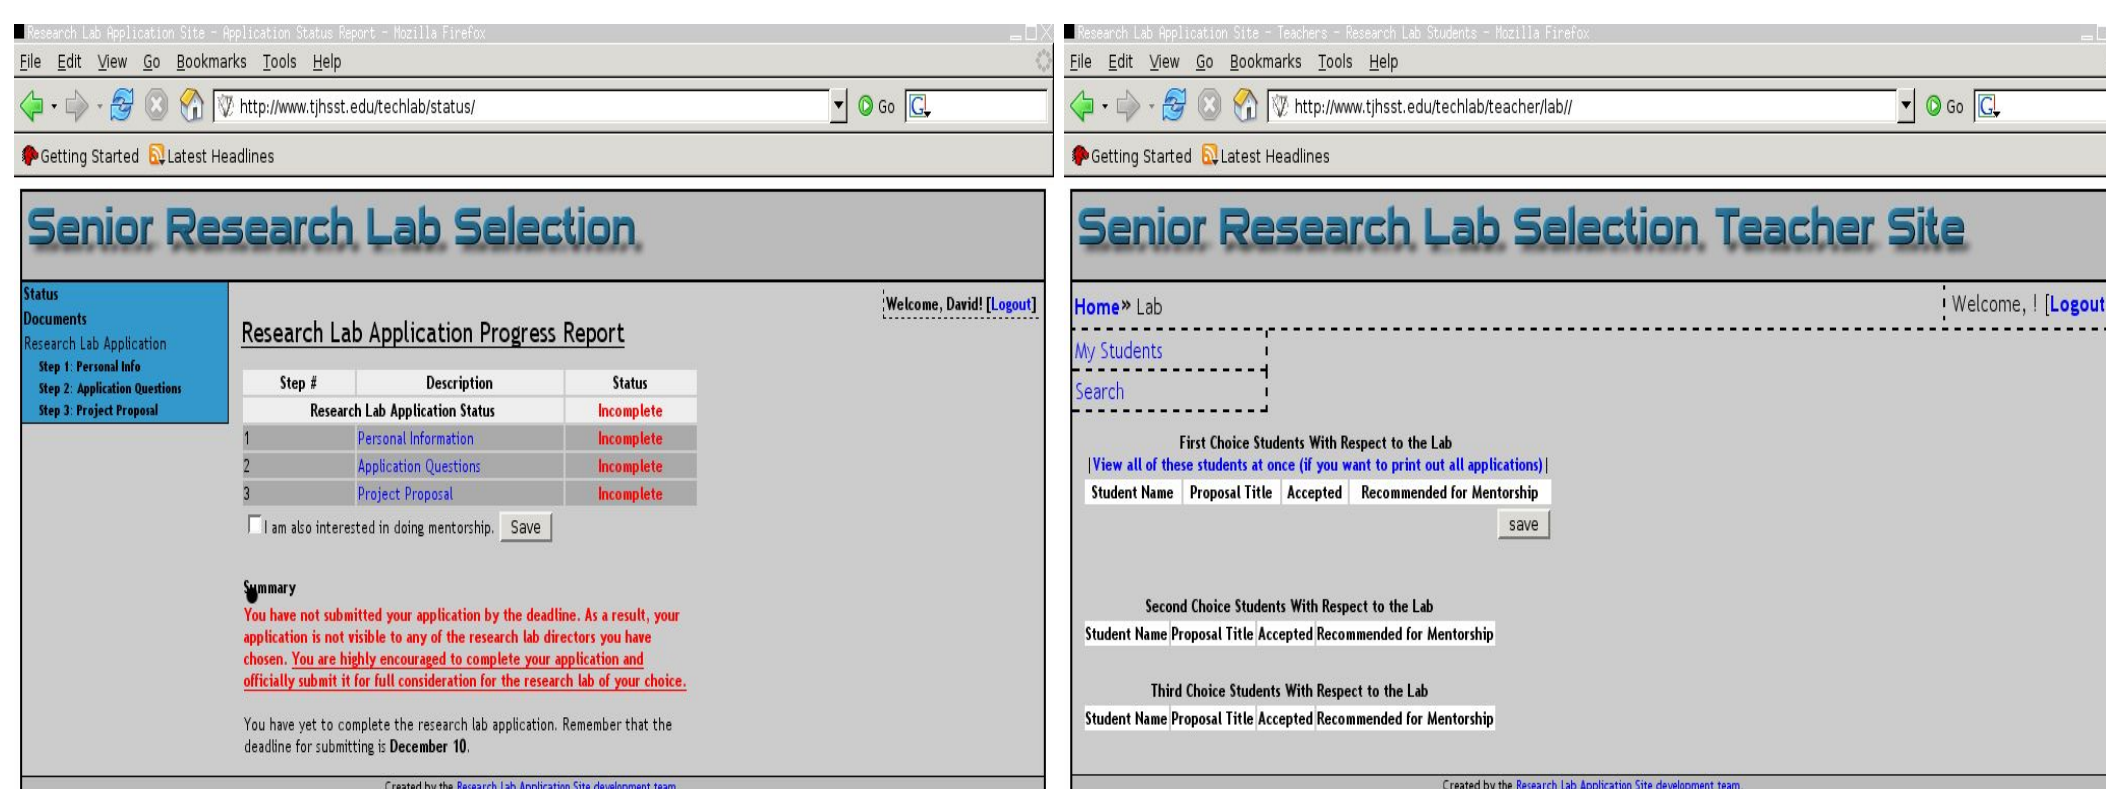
Research Lab Application Site - Application Status Report - Mozilla Firefox

File Edit View Go Bookmarks Tools Help

http://www.tjhsst.edu/techlab/status/

Go

Getting Started Latest Headlines

Senior Research Lab Selection

Status
Documents
Research Lab Application
Step 1: Personal Info
Step 2: Application Questions
Step 3: Project Proposal

Welcome, David! [Logout]

Research Lab Application Progress Report

| Step # | Description | Status |
|---|---|---|
| Research Lab Application Status | | Incomplete |
| 1 | Personal Information | Incomplete |
| 2 | Application Questions | Incomplete |
| 3 | Project Proposal | Incomplete |

I am also interested in doing mentorship. Save

Summary

You have not submitted your application by the deadline. As a result, your application is not visible to any of the research lab directors you have chosen. You are highly encouraged to complete your application and officially submit it for full consideration for the research lab of your choice.

You have yet to complete the research lab application. Remember that the deadline for submitting is December 10.

Created by the Research Lab Application Site development team

Research Lab Application Site - Teachers - Research Lab Students - Mozilla Firefox

File Edit View Go Bookmarks Tools Help

http://www.tjhsst.edu/techlab/teacher/lab//

Go

Getting Started Latest Headlines

Senior Research Lab Selection Teacher Site

Home» Lab

Welcome, ! [Logout

My Students

Search

First Choice Students With Respect to the Lab

|View all of these students at once (if you want to print out all applications)|

| Student Name | Proposal Title | Accepted | Recommended for Mentorship |
|---|---|---|---|

save

Second Choice Students With Respect to the Lab

| Student Name | Proposal Title | Accepted | Recommended for Mentorship |
|---|---|---|---|

Third Choice Students With Respect to the Lab

| Student Name | Proposal Title | Accepted | Recommended for Mentorship |
|---|---|---|---|

Created by the Research Lab Application Site development team